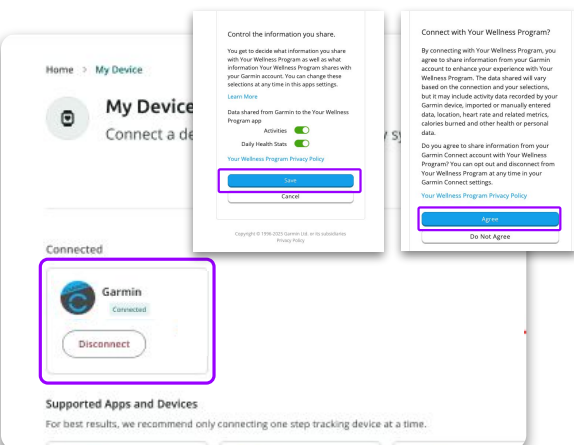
Home > My Device

My Device

Connect a de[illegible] y sy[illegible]

Connected

Garmin

Connected

Disconnect

Supported Apps and Devices

For best results, we recommend only connecting one step tracking device at a time.

Control the information you share.

You get to decide what information you share with Your Wellness Program as well as what information Your Wellness Program shares with your Garmin account. You can change these selections at any time in this apps settings.

Learn More

Data shared from Garmin to the Your Wellness Program app

Activities

Daily Health Stats

Your Wellness Program Privacy Policy

Save

Cancel

Copyright © 1996-2023 Garmin Ltd. or its subsidiaries
Privacy Policy

Connect with Your Wellness Program?

By connecting with Your Wellness Program, you agree to share information from your Garmin account to enhance your experience with Your Wellness Program. The data shared will vary based on the connection and your selections, but it may include activity data recorded by your Garmin device, imported or manually entered data, location, heart rate and related metrics, calories burned and other health or personal data.

Do you agree to share information from your Garmin Connect account with Your Wellness Program? You can opt out and disconnect from Your Wellness Program at any time in your Garmin Connect settings.

Your Wellness Program Privacy Policy

Agree

Do Not Agree